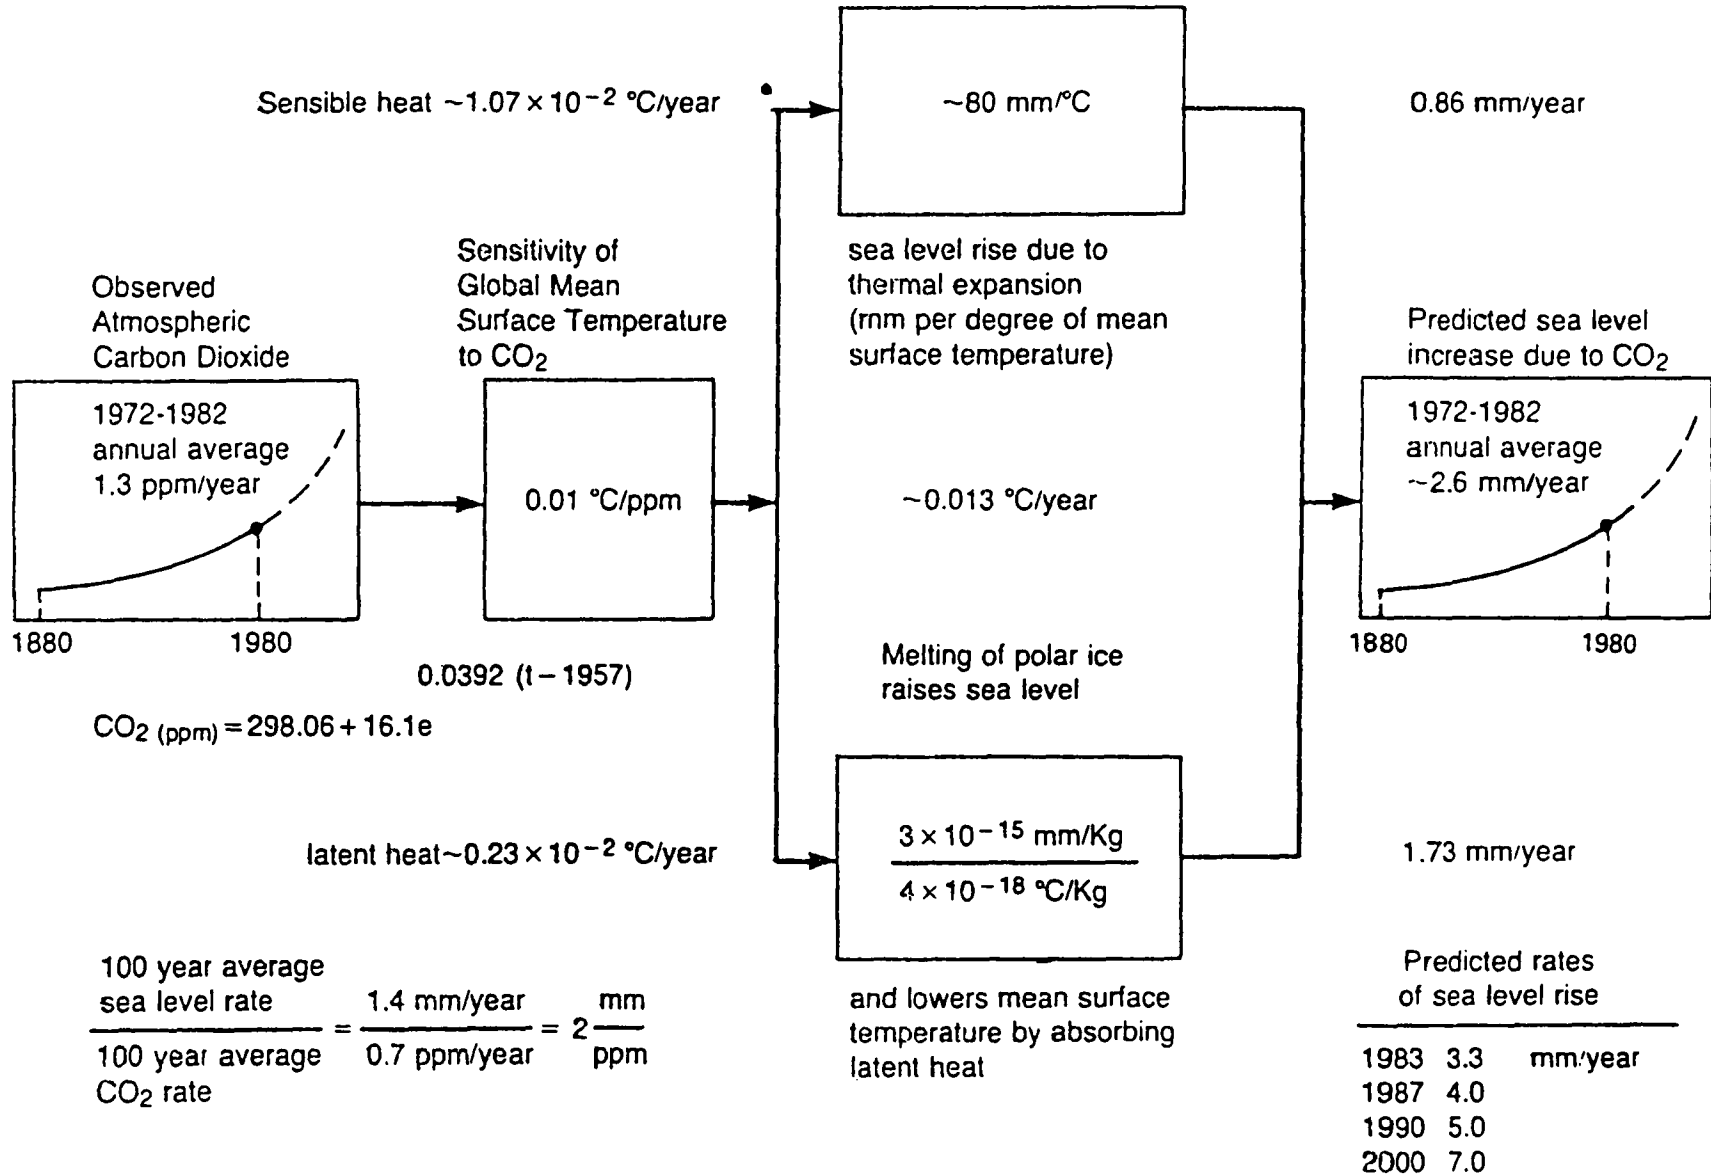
Sensible heat $\sim 1.07 \times 10^{-2}$ °C/year

~80 mm/°C

0.86 mm/year

sea level rise due to thermal expansion (mm per degree of mean surface temperature)

Observed Atmospheric Carbon Dioxide

Sensitivity of Global Mean Surface Temperature to $CO_2$

Predicted sea level increase due to $CO_2$

1972-1982 annual average 1.3 ppm/year

1880 1980

0.01 °C/ppm

~0.013 °C/year

1972-1982 annual average ~2.6 mm/year

1880 1980

$CO_{2\,(ppm)} = 298.06 + 16.1e^{0.0392(t-1957)}$

Melting of polar ice raises sea level

latent heat $\sim 0.23 \times 10^{-2}$ °C/year

$\frac{3 \times 10^{-15} \text{ mm/Kg}}{4 \times 10^{-18} \text{ °C/Kg}}$

1.73 mm/year

$\frac{\text{100 year average sea level rate}}{\text{100 year average } CO_2 \text{ rate}} = \frac{1.4 \text{ mm/year}}{0.7 \text{ ppm/year}} = 2\frac{\text{mm}}{\text{ppm}}$

and lowers mean surface temperature by absorbing latent heat

Predicted rates of sea level rise

| | | |
|---|---|---|
| 1983 | 3.3 | mm/year |
| 1987 | 4.0 | |
| 1990 | 5.0 | |
| 2000 | 7.0 | |